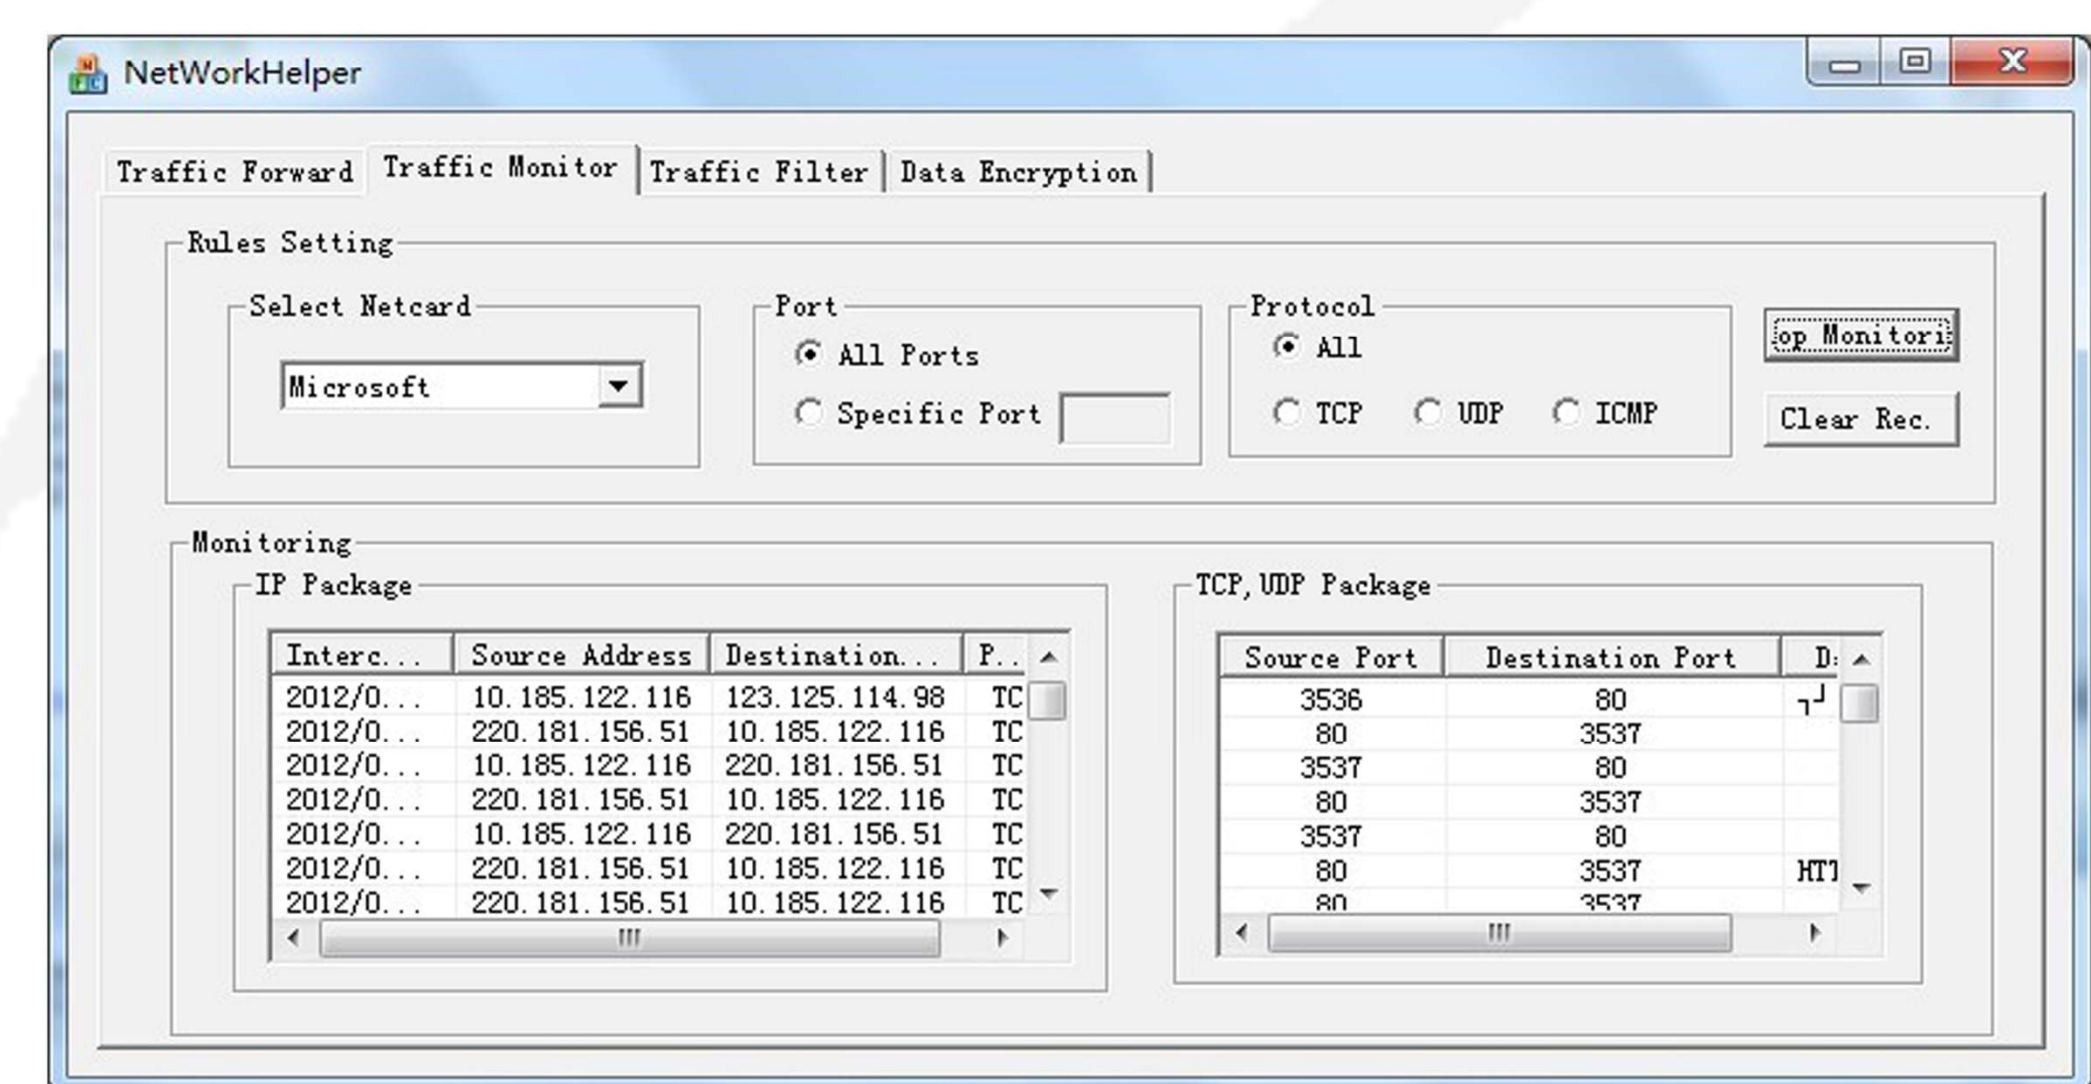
NetWorkHelper

Traffic Forward | Traffic Monitor | Traffic Filter | Data Encryption

Rules Setting

Select Netcard
Microsoft

Port
All Ports
Specific Port

Protocol
All
TCP UDP ICMP

op Monitori
Clear Rec.

Monitoring

IP Package

| Interc... | Source Address | Destination... | P.. |
|---|---|---|---|
| 2012/0... | 10.185.122.116 | 123.125.114.98 | TC |
| 2012/0... | 220.181.156.51 | 10.185.122.116 | TC |
| 2012/0... | 10.185.122.116 | 220.181.156.51 | TC |
| 2012/0... | 220.181.156.51 | 10.185.122.116 | TC |
| 2012/0... | 10.185.122.116 | 220.181.156.51 | TC |
| 2012/0... | 220.181.156.51 | 10.185.122.116 | TC |
| 2012/0... | 220.181.156.51 | 10.185.122.116 | TC |

TCP,UDP Package

| Source Port | Destination Port | D: |
|---|---|---|
| 3536 | 80 | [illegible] |
| 80 | 3537 | |
| 3537 | 80 | |
| 80 | 3537 | |
| 3537 | 80 | |
| 80 | 3537 | HT1 |
| 80 | 3537 | |